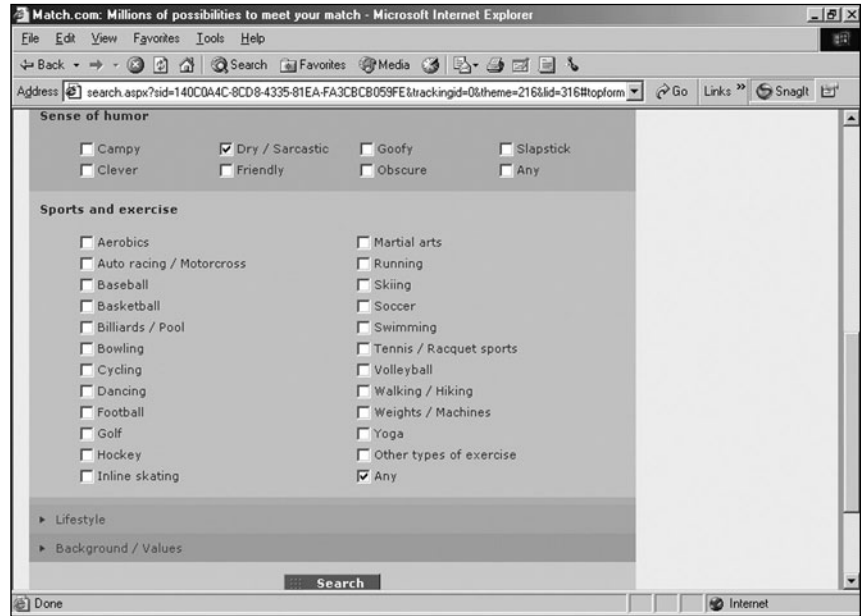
Match.com: Millions of possibilities to meet your match - Microsoft Internet Explorer

File Edit View Favorites Tools Help

Back Search Favorites Media

Address search.aspx?sid=140C0A4C-8CD8-4335-81EA-FA3CBCB059FE&trackingid=0&theme=216&lid=316#topform Go Links » SnagIt

Sense of humor

Campy
Dry / Sarcastic
Goofy
Slapstick
Clever
Friendly
Obscure
Any

Sports and exercise

Aerobics
Auto racing / Motorcross
Baseball
Basketball
Billiards / Pool
Bowling
Cycling
Dancing
Football
Golf
Hockey
Inline skating

Martial arts
Running
Skiing
Soccer
Swimming
Tennis / Racquet sports
Volleyball
Walking / Hiking
Weights / Machines
Yoga
Other types of exercise
Any

Lifestyle

Background / Values

Search

Done

Internet